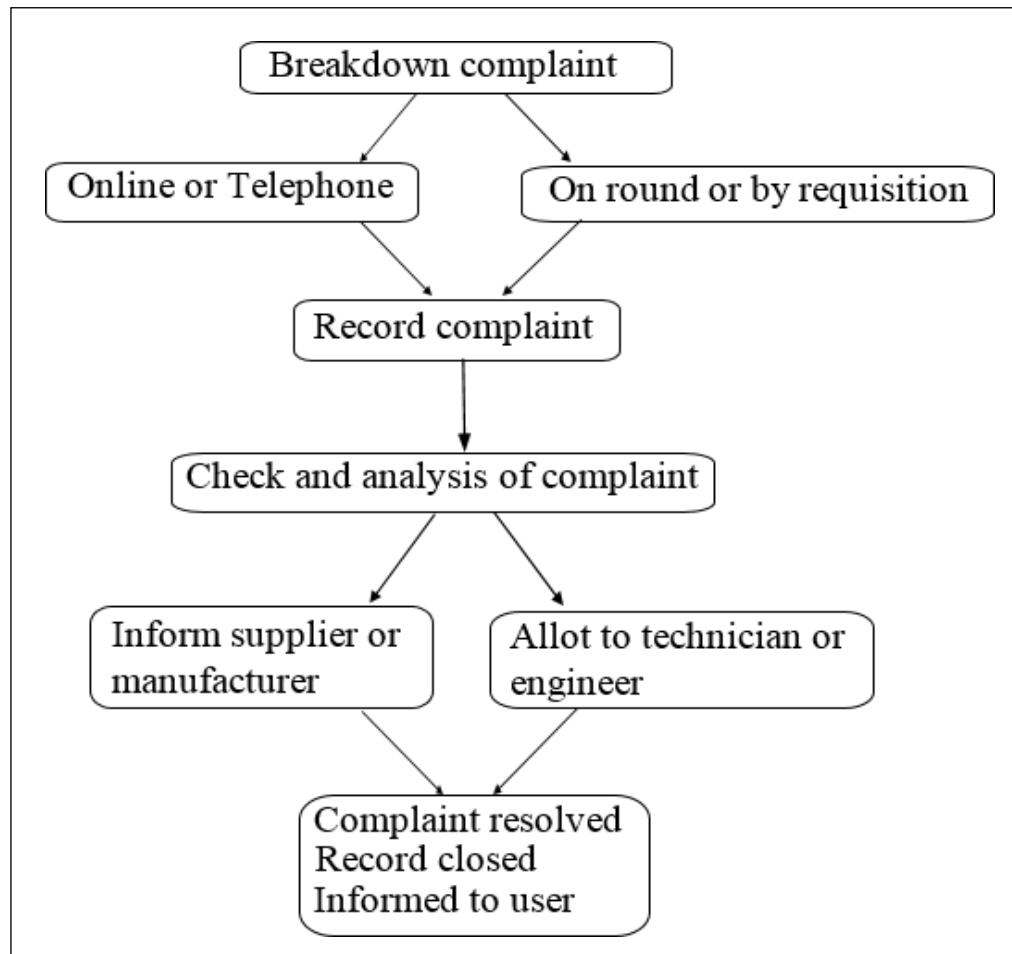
Breakdown complaint

Online or Telephone

On round or by requisition

Record complaint

Check and analysis of complaint

Inform supplier or manufacturer

Allot to technician or engineer

Complaint resolved
Record closed
Informed to user